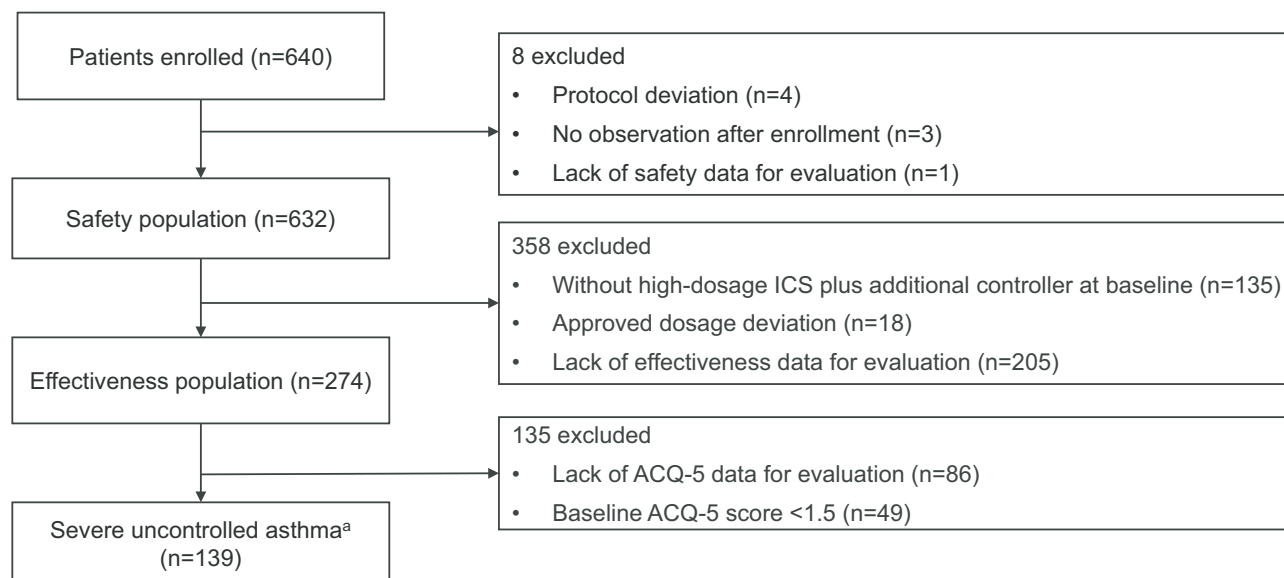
Patients enrolled (n=640)

8 excluded
• Protocol deviation (n=4)
• No observation after enrollment (n=3)
• Lack of safety data for evaluation (n=1)

Safety population (n=632)

358 excluded
• Without high-dosage ICS plus additional controller at baseline (n=135)
• Approved dosage deviation (n=18)
• Lack of effectiveness data for evaluation (n=205)

Effectiveness population (n=274)

135 excluded
• Lack of ACQ-5 data for evaluation (n=86)
• Baseline ACQ-5 score <1.5 (n=49)

Severe uncontrolled asthma$^{a}$ (n=139)